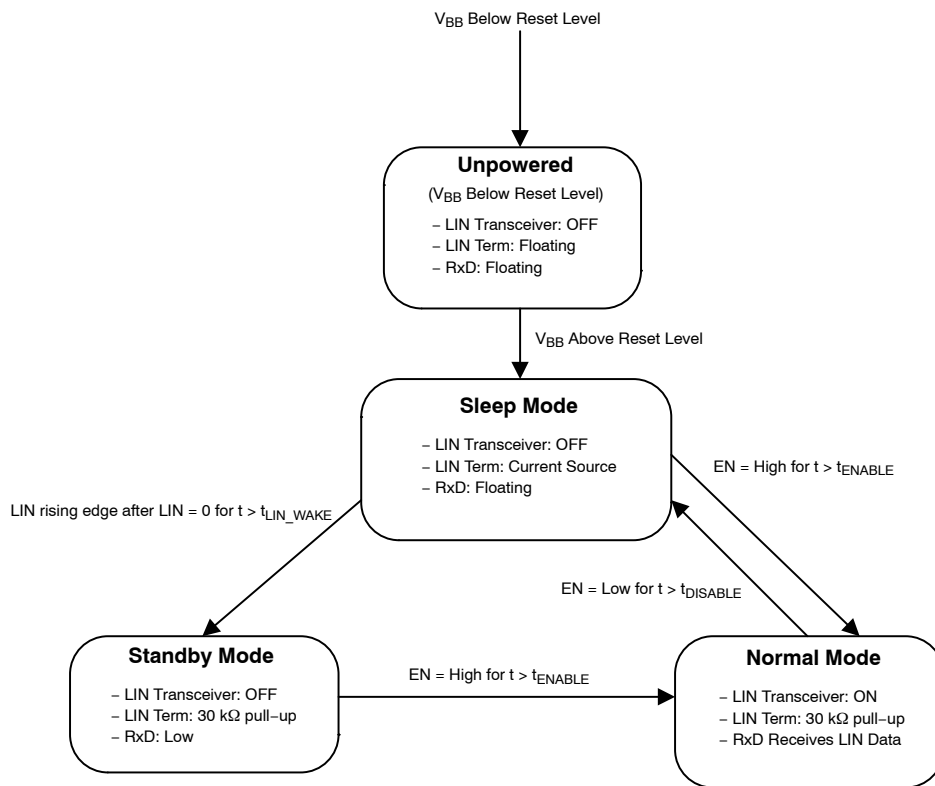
$V_{BB}$ Below Reset Level

Unpowered
($V_{BB}$ Below Reset Level)
– LIN Transceiver: OFF
– LIN Term: Floating
– RxD: Floating

$V_{BB}$ Above Reset Level

Sleep Mode
– LIN Transceiver: OFF
– LIN Term: Current Source
– RxD: Floating

EN = High for t > $t_{ENABLE}$

LIN rising edge after LIN = 0 for t > $t_{LIN\_WAKE}$

EN = Low for t > $t_{DISABLE}$

Standby Mode
– LIN Transceiver: OFF
– LIN Term: 30 kΩ pull−up
– RxD: Low

EN = High for t > $t_{ENABLE}$

Normal Mode
– LIN Transceiver: ON
– LIN Term: 30 kΩ pull−up
– RxD Receives LIN Data